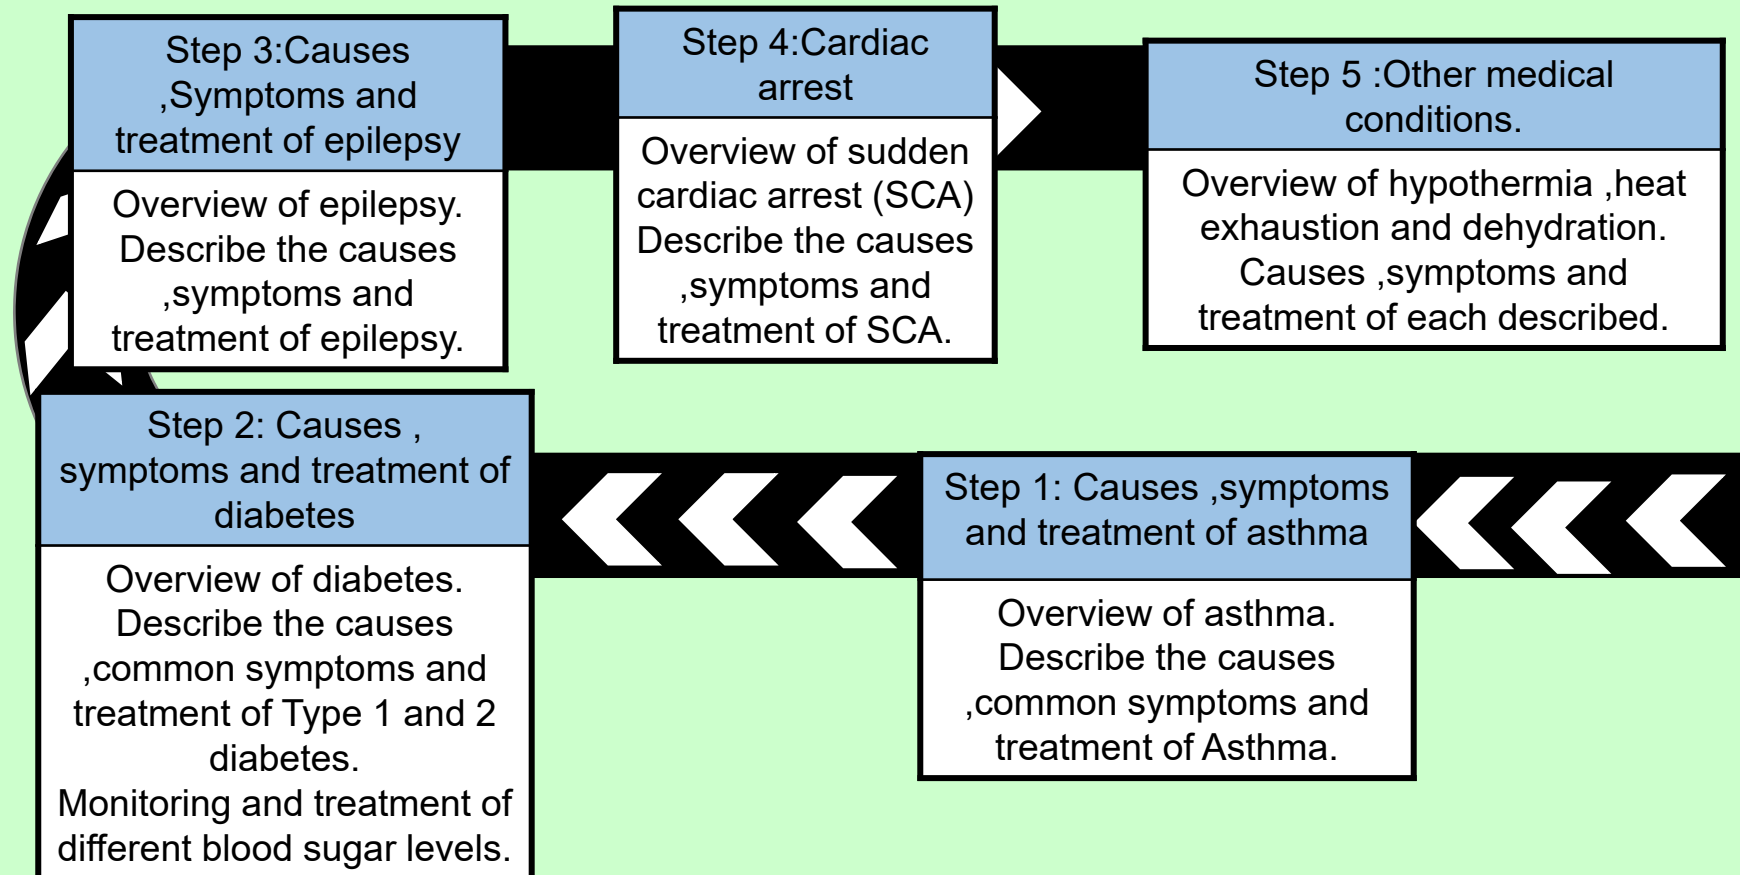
Step 1: Causes ,symptoms and treatment of asthma

Overview of asthma. Describe the causes ,common symptoms and treatment of Asthma.

Step 2: Causes , symptoms and treatment of diabetes

Overview of diabetes. Describe the causes ,common symptoms and treatment of Type 1 and 2 diabetes. Monitoring and treatment of different blood sugar levels.

Step 3:Causes ,Symptoms and treatment of epilepsy

Overview of epilepsy. Describe the causes ,symptoms and treatment of epilepsy.

Step 4:Cardiac arrest

Overview of sudden cardiac arrest (SCA) Describe the causes ,symptoms and treatment of SCA.

Step 5 :Other medical conditions.

Overview of hypothermia ,heat exhaustion and dehydration. Causes ,symptoms and treatment of each described.